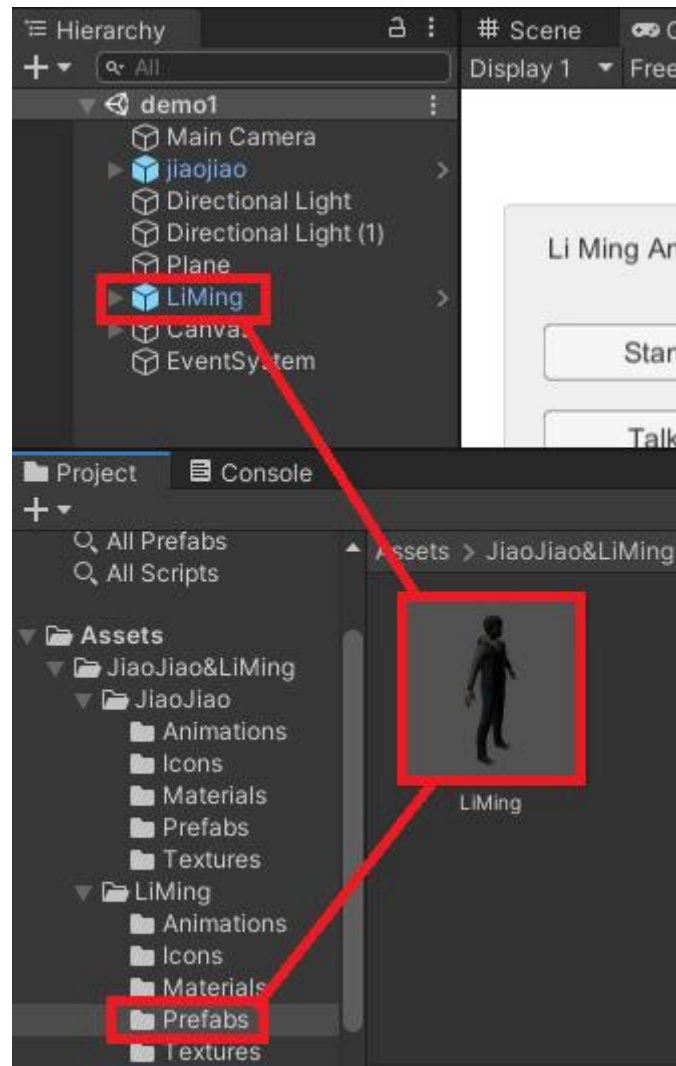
Hierarchy
All
demo1
Main Camera
jiaojiao
Directional Light
Directional Light (1)
Plane
LiMing
Canvas
EventSystem

Scene
Display 1
Free
Li Ming An
Star
Talk

Project
Console
All Prefabs
All Scripts
Assets
JiaoJiao&LiMing
JiaoJiao
Animations
Icons
Materials
Prefabs
Textures
LiMing
Animations
Icons
Materials
Prefabs
Textures

Assets > JiaoJiao&LiMing
LiMing